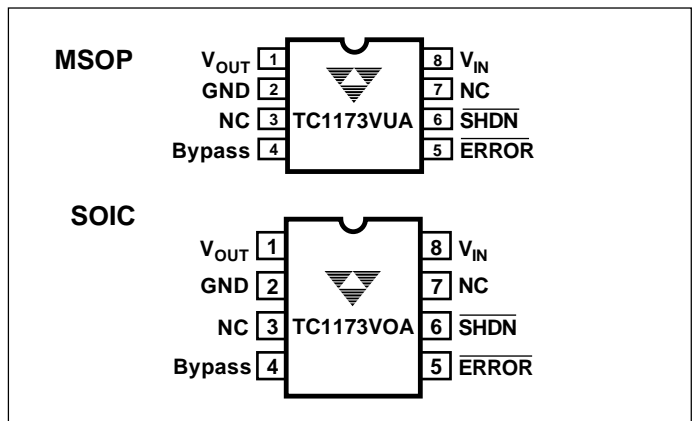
MSOP

$V_{OUT}$ 1
GND 2
NC 3
Bypass 4

TC1173VUA

8 $V_{IN}$
7 NC
6 $\overline{SHDN}$
5 $\overline{ERROR}$

SOIC

$V_{OUT}$ 1
GND 2
NC 3
Bypass 4

TC1173VOA

8 $V_{IN}$
7 NC
6 $\overline{SHDN}$
5 $\overline{ERROR}$